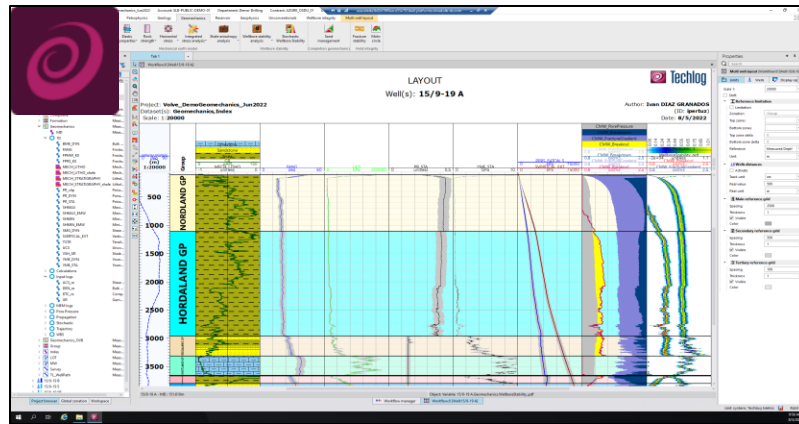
LAYOUT
Well(s): 15/9-19 A

Techlog

Project: Volve_DemoGeomechanics_Jun2022
Dataset(s): Geomechanics_Index
Scale: 1:20000

Author: Ivan DIAZ GRANADOS
(ID: ipertuz)
Date: 8/5/2022

Petrophysics Geology Geomechanics Reservoir Geophysics Unconventionals Wellbore integrity Multi-well layout

Properties

Project browser Global zonation Workspace

Workflow manager

NORDLAND GP
HORDALAND GP

500
1000
1500
2000
2500
3000
3500

Geomechanics
Calculations
Input logs
Pore Pressure
Propagation
Stochastic
Trajectory
Zonation
Survey